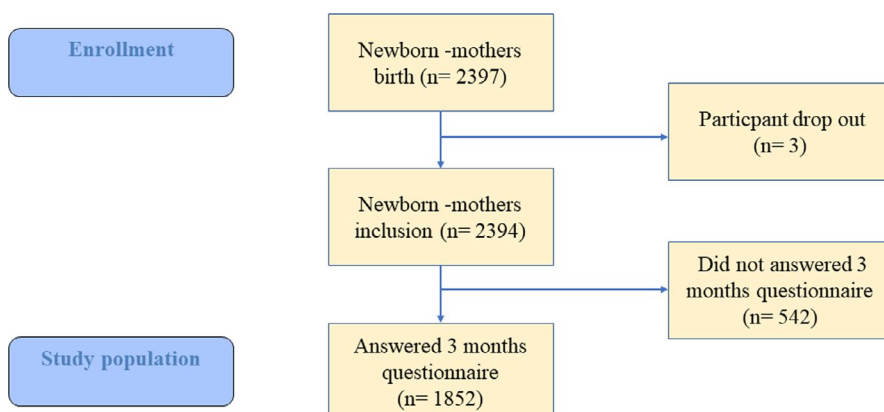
Enrollment

Newborn -mothers birth (n= 2397)

Particpant drop out (n= 3)

Newborn -mothers inclusion (n= 2394)

Did not answered 3 months questionnaire (n= 542)

Study population

Answered 3 months questionnaire (n= 1852)